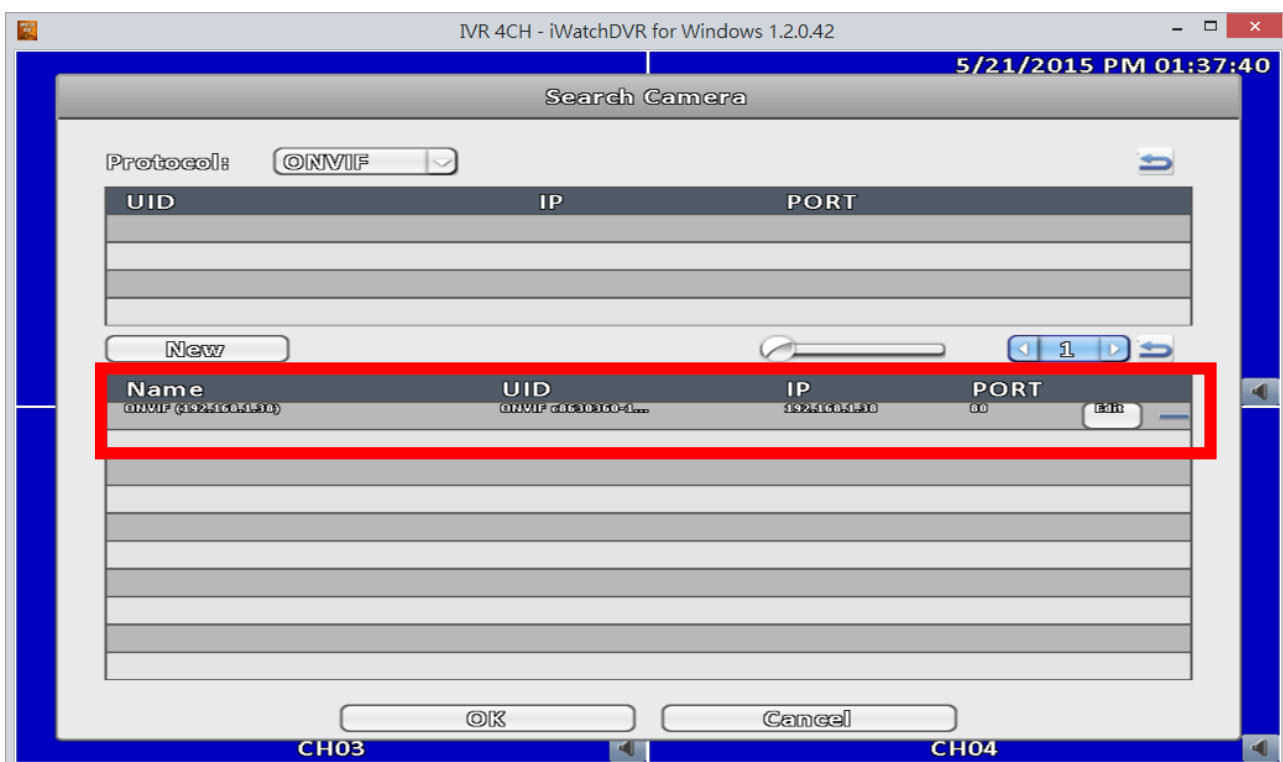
IVR 4CH - iWatchDVR for Windows 1.2.0.42

5/21/2015 PM 01:37:40

Search Camera

Protocol: ONVIF

| UID | IP | PORT |
|---|---|---|
| | | |

New

1

| Name | UID | IP | PORT | |
|---|---|---|---|---|
| ONVIF (192.168.1.38) | ONVIF c8630360-1... | 192.168.1.38 | 80 | Edit |

OK Cancel

CH03 CH04